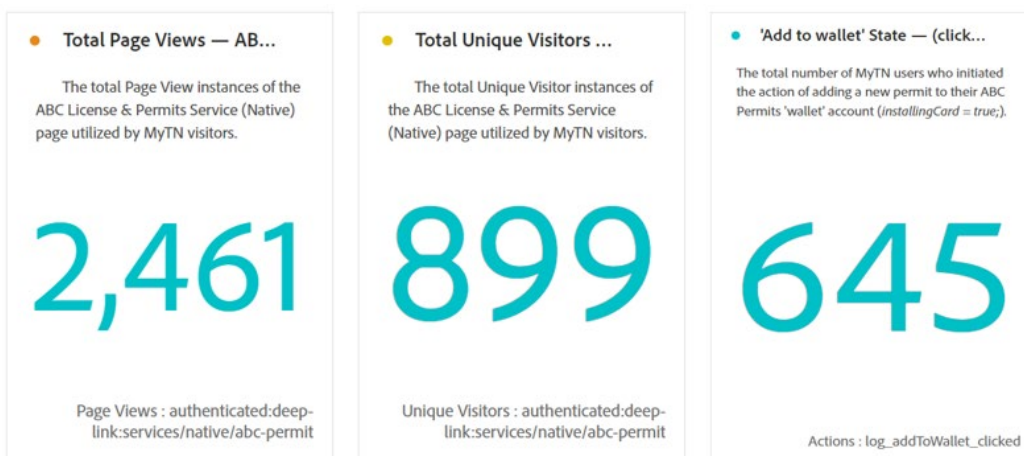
Total Page Views — AB...

The total Page View instances of the ABC License & Permits Service (Native) page utilized by MyTN visitors.

2,461

Page Views : authenticated:deep-link:services/native/abc-permit

Total Unique Visitors ...

The total Unique Visitor instances of the ABC License & Permits Service (Native) page utilized by MyTN visitors.

899

Unique Visitors : authenticated:deep-link:services/native/abc-permit

'Add to wallet' State — (click...

The total number of MyTN users who initiated the action of adding a new permit to their ABC Permits 'wallet' account (installingCard = true;).

645

Actions : log_addToWallet_clicked